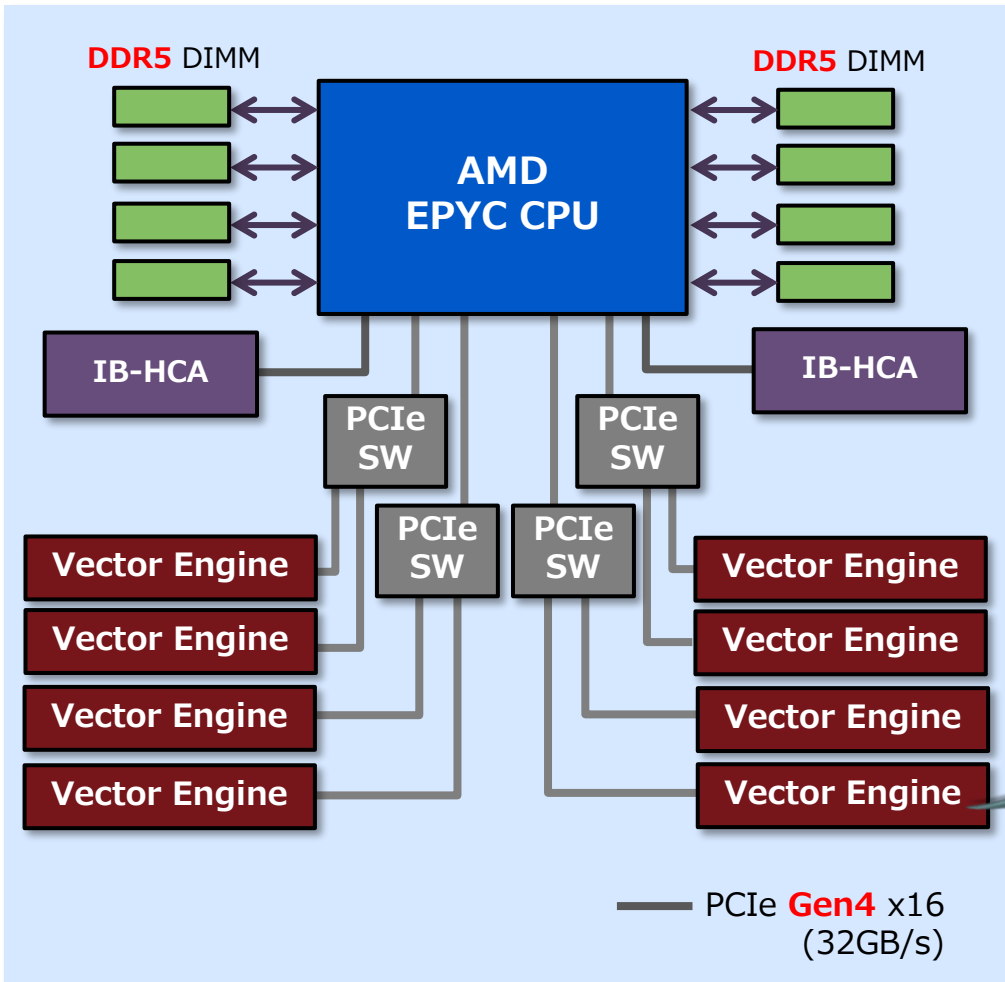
DDR5 DIMM

DDR5 DIMM

AMD
EPYC CPU

IB-HCA

IB-HCA

PCIe
SW

PCIe
SW

PCIe
SW

PCIe
SW

Vector Engine

Vector Engine

Vector Engine

Vector Engine

Vector Engine

Vector Engine

Vector Engine

Vector Engine

PCIe Gen4 x16
(32GB/s)